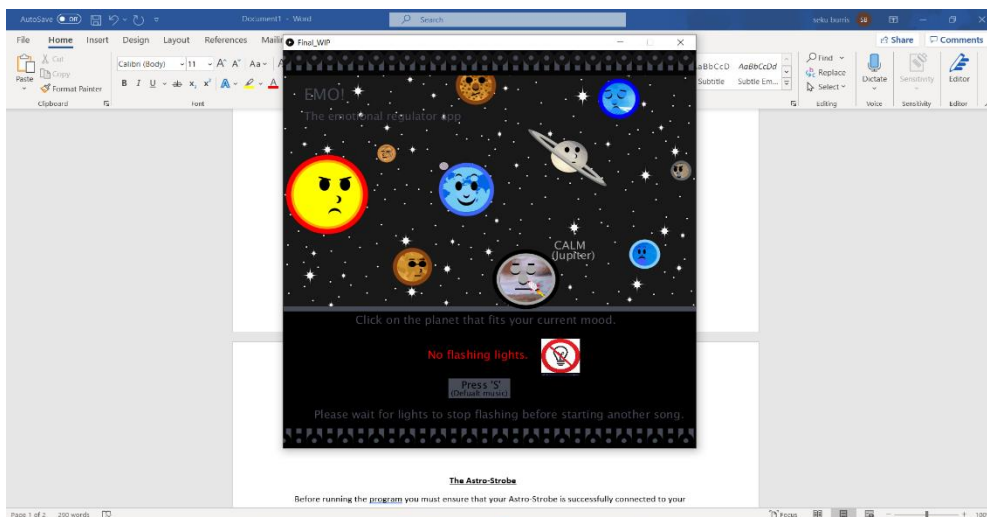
AutoSave Off Document1 - Word Search seku bumis SB

File Home Insert Design Layout References Maili

Cut Copy Paste Format Painter Clipboard

Calibri (Body) 11 A A Aa B I U ab $x_2$ $x^2$ A Font

AaBbCcD AaBbCcDd Subtitle Subtle Em...

Find Replace Select Editing

Dictate Voice Sensitivity Sensitivity Editor Editor

Share Comments

Final_WIP

EMO!

The emotional regulator app

CALM (Jupiter)

Click on the planet that fits your current mood.

No flashing lights.

Press 'S' (Default music)

Please wait for lights to stop flashing before starting another song.

The Astro-Strobe

Before running the program you must ensure that your Astro-Strobe is successfully connected to your

Page 1 of 2 200 words

Focus 100